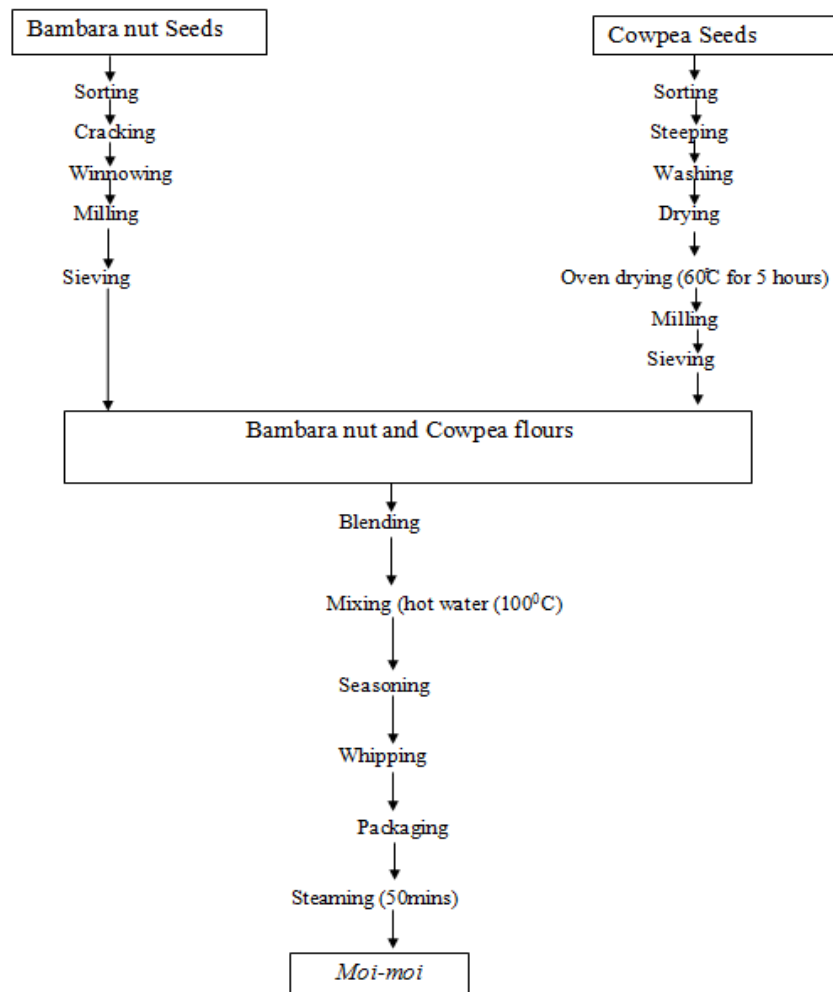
Bambara nut Seeds

Sorting
Cracking
Winnowing
Milling
Sieving

Cowpea Seeds

Sorting
Steeping
Washing
Drying
Oven drying (60$^0$C for 5 hours)
Milling
Sieving

Bambara nut and Cowpea flours

Blending
Mixing (hot water (100$^0$C)
Seasoning
Whipping
Packaging
Steaming (50mins)

*Moi-moi*